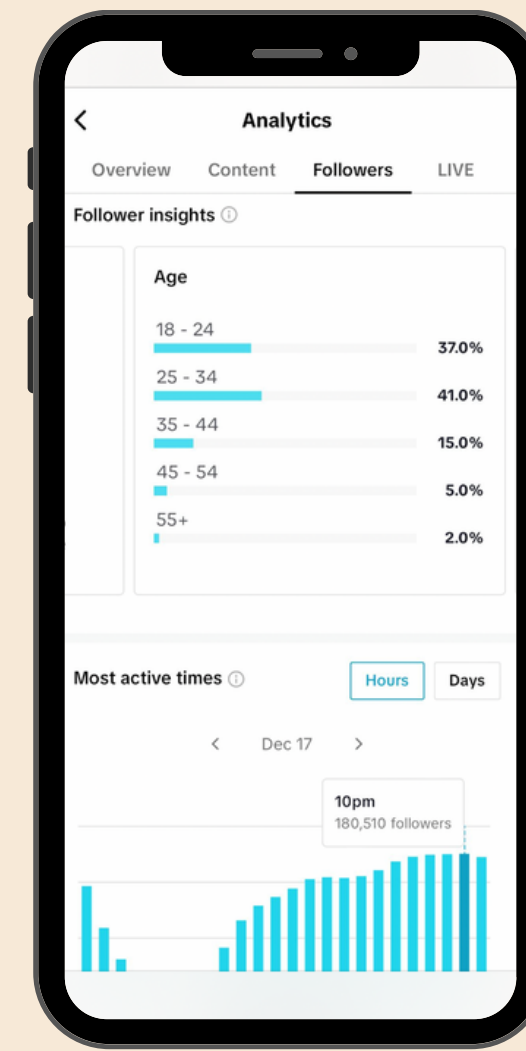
<

Analytics

Overview Content Followers LIVE

Follower insights ⓘ

Age

18 - 24
37.0%

25 - 34
41.0%

35 - 44
15.0%

45 - 54
5.0%

55+
2.0%

Most active times ⓘ

Hours Days

< Dec 17 >

10pm
180,510 followers